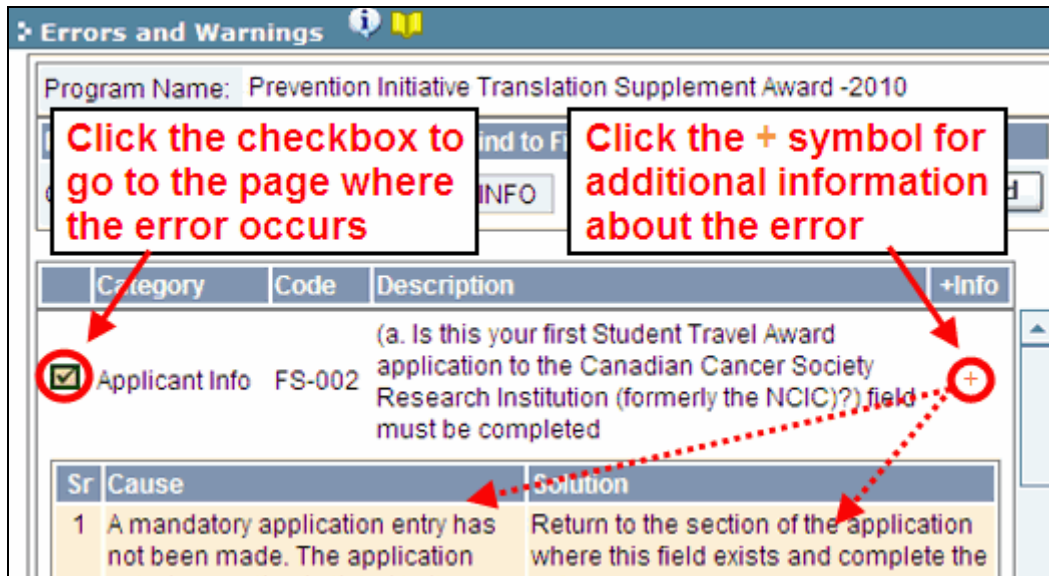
Errors and Warnings

Program Name: Prevention Initiative Translation Supplement Award -2010

Click the checkbox to go to the page where the error occurs

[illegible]ind to Fi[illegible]

INFO

Click the + symbol for additional information about the error

| | Category | Code | Description | +Info |
|---|---|---|---|---|
| ☑ | Applicant Info | FS-002 | (a. Is this your first Student Travel Award application to the Canadian Cancer Society Research Institution (formerly the NCIC)?) field must be completed | + |

| Sr | Cause | Solution |
|---|---|---|
| 1 | A mandatory application entry has not been made. The application | Return to the section of the application where this field exists and complete the |